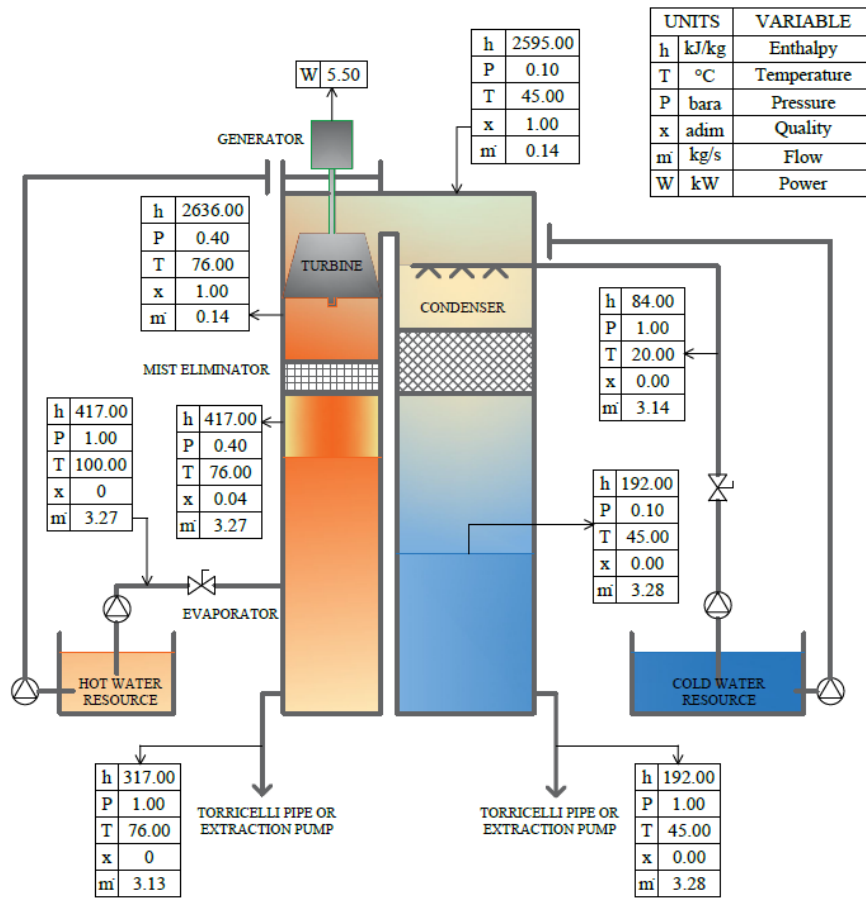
| | UNITS | VARIABLE |
|---|---|---|
| h | kJ/kg | Enthalpy |
| T | °C | Temperature |
| P | bara | Pressure |
| x | adim | Quality |
| ṁ | kg/s | Flow |
| W | kW | Power |

| W | 5.50 |
|---|---|

| h | 2595.00 |
|---|---|
| P | 0.10 |
| T | 45.00 |
| x | 1.00 |
| ṁ | 0.14 |

GENERATOR

| h | 2636.00 |
|---|---|
| P | 0.40 |
| T | 76.00 |
| x | 1.00 |
| ṁ | 0.14 |

TURBINE

CONDENSER

| h | 84.00 |
|---|---|
| P | 1.00 |
| T | 20.00 |
| x | 0.00 |
| ṁ | 3.14 |

MIST ELIMINATOR

| h | 417.00 |
|---|---|
| P | 1.00 |
| T | 100.00 |
| x | 0 |
| ṁ | 3.27 |

| h | 417.00 |
|---|---|
| P | 0.40 |
| T | 76.00 |
| x | 0.04 |
| ṁ | 3.27 |

| h | 192.00 |
|---|---|
| P | 0.10 |
| T | 45.00 |
| x | 0.00 |
| ṁ | 3.28 |

EVAPORATOR

HOT WATER RESOURCE

COLD WATER RESOURCE

| h | 317.00 |
|---|---|
| P | 1.00 |
| T | 76.00 |
| x | 0 |
| ṁ | 3.13 |

TORRICELLI PIPE OR EXTRACTION PUMP

TORRICELLI PIPE OR EXTRACTION PUMP

| h | 192.00 |
|---|---|
| P | 1.00 |
| T | 45.00 |
| x | 0.00 |
| ṁ | 3.28 |